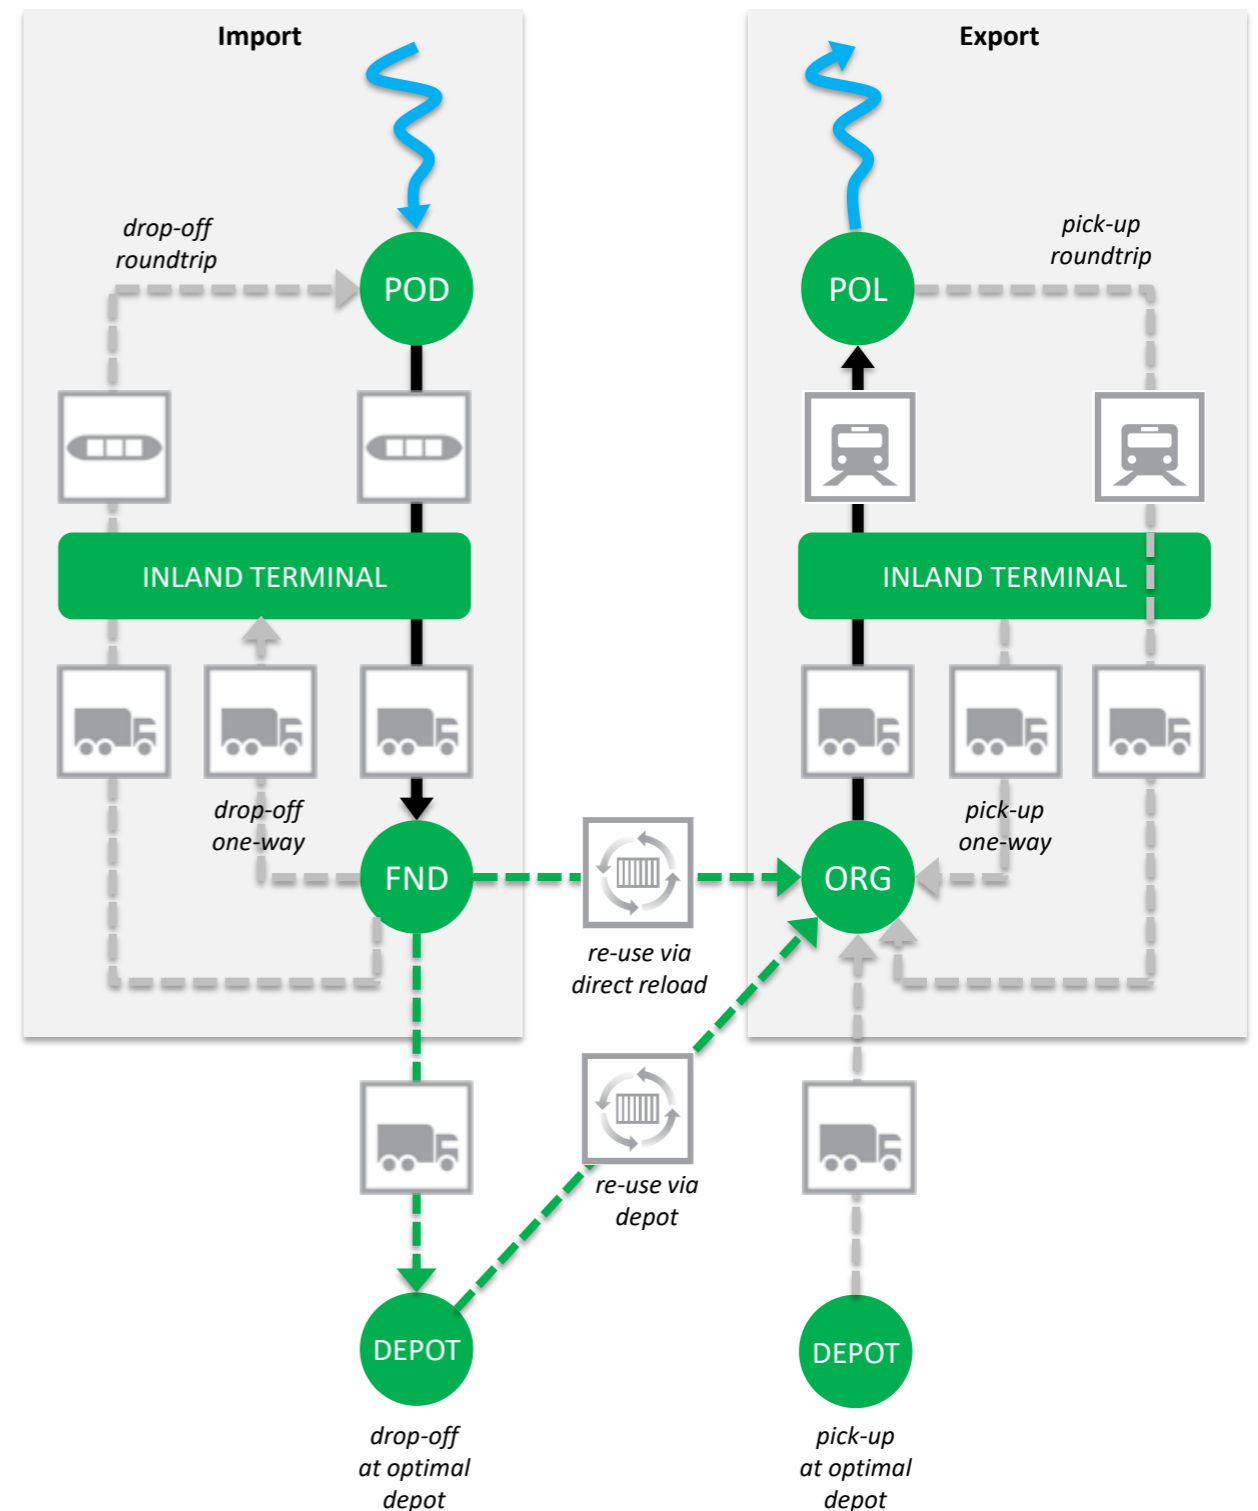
Import

Export

drop-off roundtrip

POD

pick-up roundtrip

POL

INLAND TERMINAL

INLAND TERMINAL

drop-off one-way

FND

re-use via direct reload

ORG

pick-up one-way

re-use via depot

DEPOT

drop-off at optimal depot

DEPOT

pick-up at optimal depot